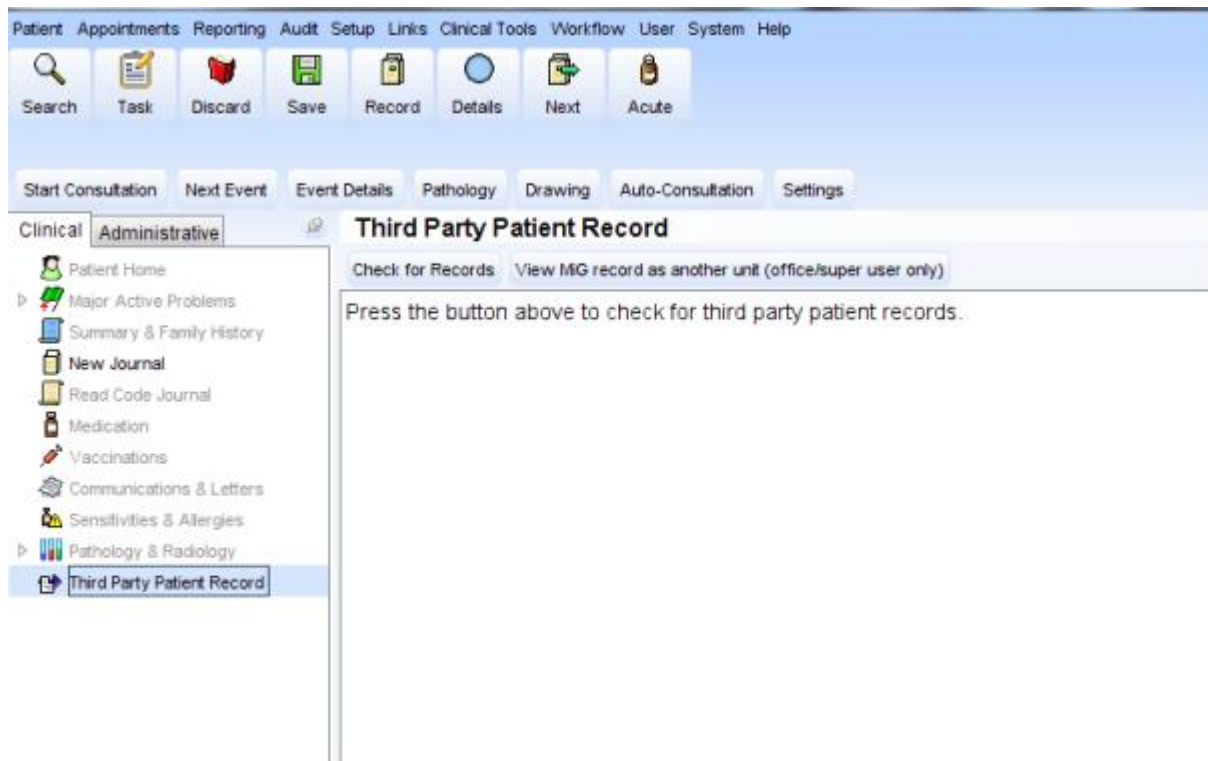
Patient Appointments Reporting Audit Setup Links Clinical Tools Workflow User System Help

Search Task Discard Save Record Details Next Acute

Start Consultation Next Event Event Details Pathology Drawing Auto-Consultation Settings

Clinical Administrative

Patient Home
Major Active Problems
Summary & Family History
New Journal
Read Code Journal
Medication
Vaccinations
Communications & Letters
Sensitivities & Allergies
Pathology & Radiology
Third Party Patient Record

Third Party Patient Record

Check for Records View MiG record as another unit (office/super user only)

Press the button above to check for third party patient records.